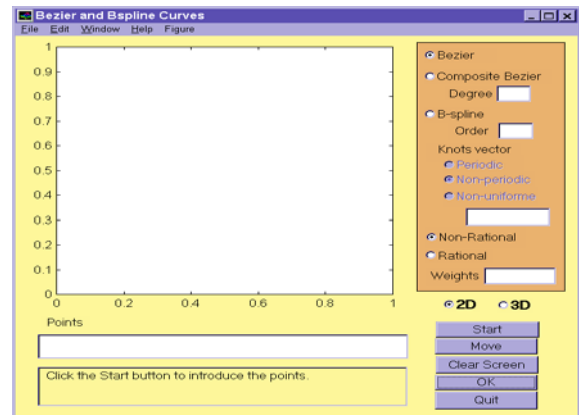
Bezier and Bspline Curves

File Edit Window Help Figure

1
0.9
0.8
0.7
0.6
0.5
0.4
0.3
0.2
0.1
0
0 0.2 0.4 0.6 0.8 1

Bezier
Composite Bezier
Degree
B-spline
Order
Knots vector
Periodic
Non-periodic
Non-uniforme
Non-Rational
Rational
Weights

2D 3D

Points

Click the Start button to introduce the points.

Start
Move
Clear Screen
OK
Quit